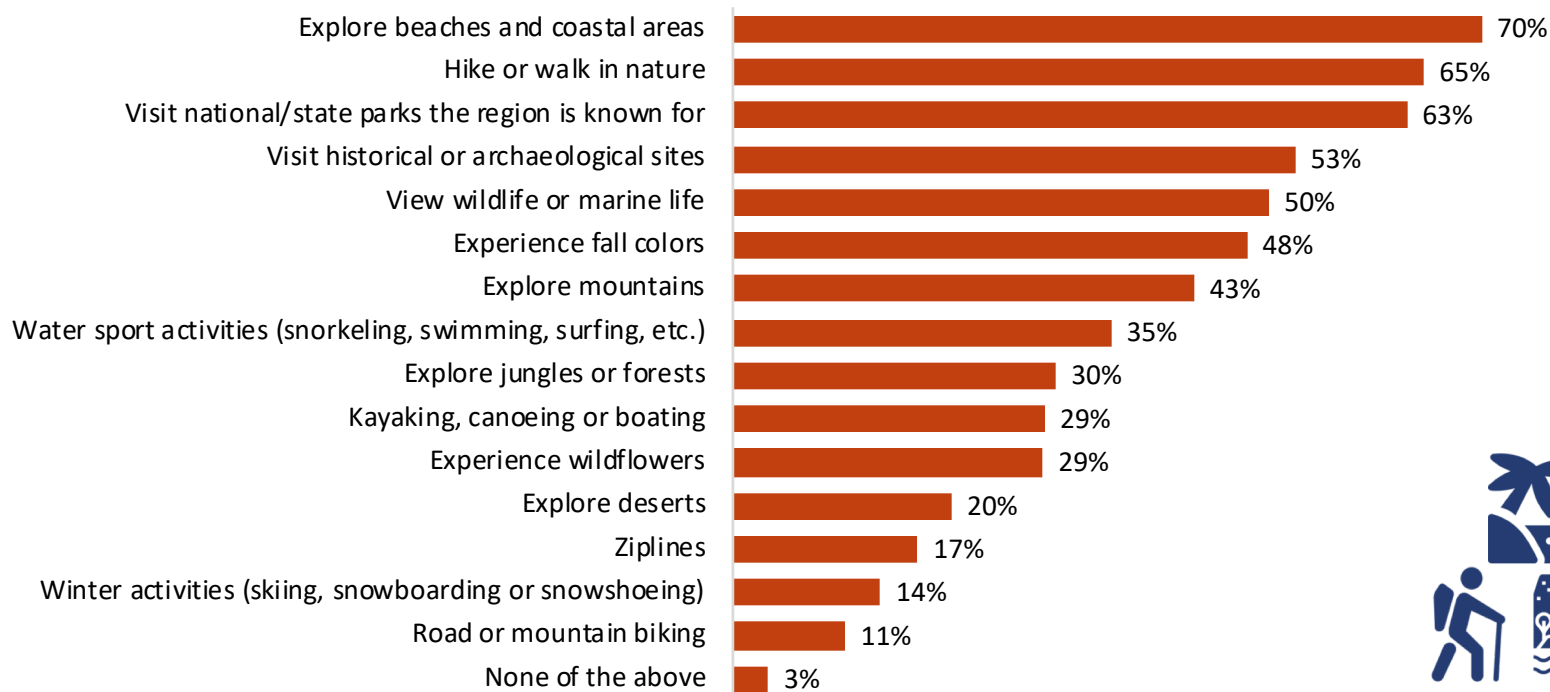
| Activity | Percentage |
|---|---|
| Explore beaches and coastal areas | 70% |
| Hike or walk in nature | 65% |
| Visit national/state parks the region is known for | 63% |
| Visit historical or archaeological sites | 53% |
| View wildlife or marine life | 50% |
| Experience fall colors | 48% |
| Explore mountains | 43% |
| Water sport activities (snorkeling, swimming, surfing, etc.) | 35% |
| Explore jungles or forests | 30% |
| Kayaking, canoeing or boating | 29% |
| Experience wildflowers | 29% |
| Explore deserts | 20% |
| Ziplines | 17% |
| Winter activities (skiing, snowboarding or snowshoeing) | 14% |
| Road or mountain biking | 11% |
| None of the above | 3% |